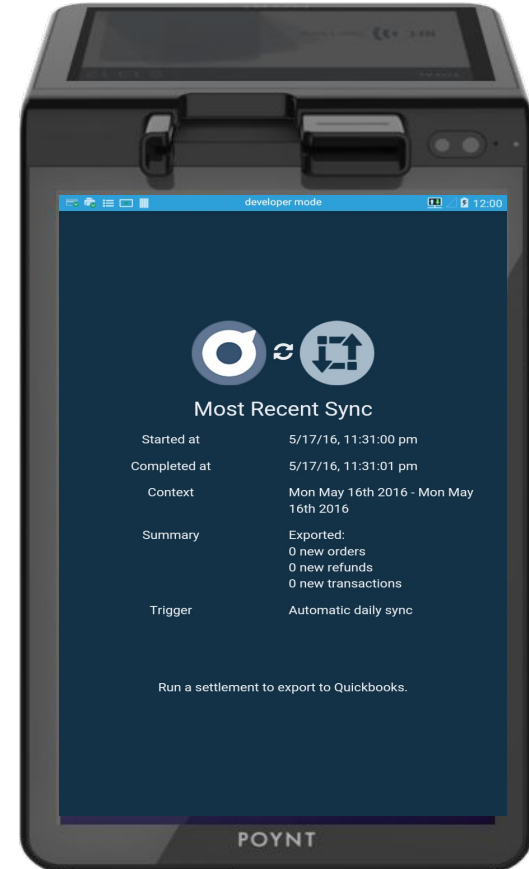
developer mode 12:00

Most Recent Sync

| | |
|---|---|
| Started at | 5/17/16, 11:31:00 pm |
| Completed at | 5/17/16, 11:31:01 pm |
| Context | Mon May 16th 2016 - Mon May 16th 2016 |
| Summary | Exported: 0 new orders 0 new refunds 0 new transactions |
| Trigger | Automatic daily sync |

Run a settlement to export to Quickbooks.

POYNT